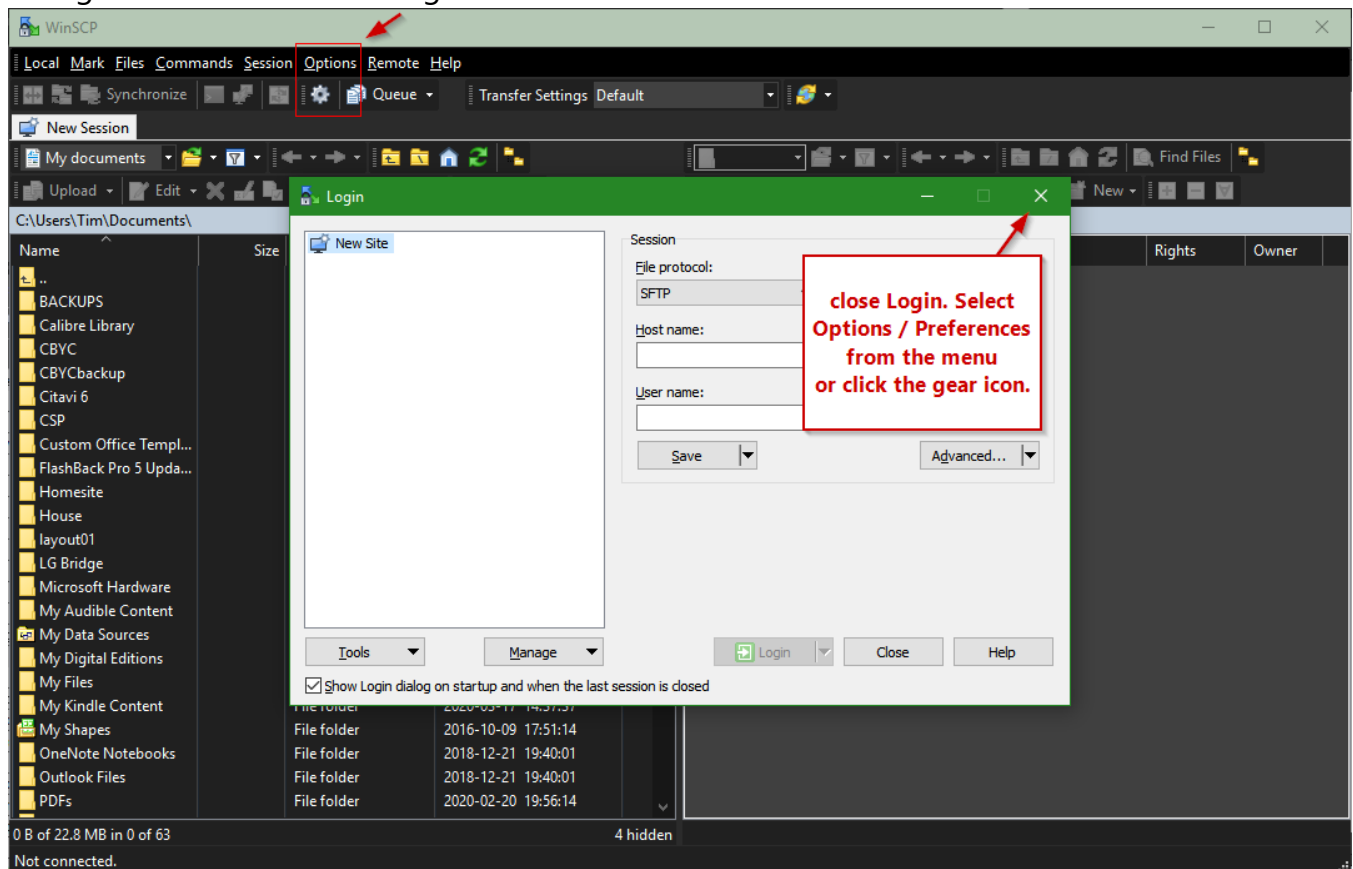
WinSCP

Local Mark Files Commands Session Options Remote Help

Synchronize Queue Transfer Settings Default

New Session

My documents

Find Files

Upload Edit

New

C:\Users\Tim\Documents\

| Name | Size | | | |
|---|---|---|---|---|
| .. | | | | |
| BACKUPS | | | | |
| Calibre Library | | | | |
| CBYC | | | | |
| CBYCbackup | | | | |
| Citavi 6 | | | | |
| CSP | | | | |
| Custom Office Templ... | | | | |
| FlashBack Pro 5 Upda... | | | | |
| Homesite | | | | |
| House | | | | |
| layout01 | | | | |
| LG Bridge | | | | |
| Microsoft Hardware | | | | |
| My Audible Content | | | | |
| My Data Sources | | | | |
| My Digital Editions | | | | |
| My Files | | | | |
| My Kindle Content | | File folder | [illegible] | |
| My Shapes | | File folder | 2016-10-09 17:51:14 | |
| OneNote Notebooks | | File folder | 2018-12-21 19:40:01 | |
| Outlook Files | | File folder | 2018-12-21 19:40:01 | |
| PDFs | | File folder | 2020-02-20 19:56:14 | |

Rights Owner

0 B of 22.8 MB in 0 of 63 4 hidden

Not connected.

Login

New Site

Session

File protocol:

SFTP

Host name:

User name:

Save

Advanced...

Tools Manage

Login Close Help

Show Login dialog on startup and when the last session is closed

close Login. Select Options / Preferences from the menu or click the gear icon.